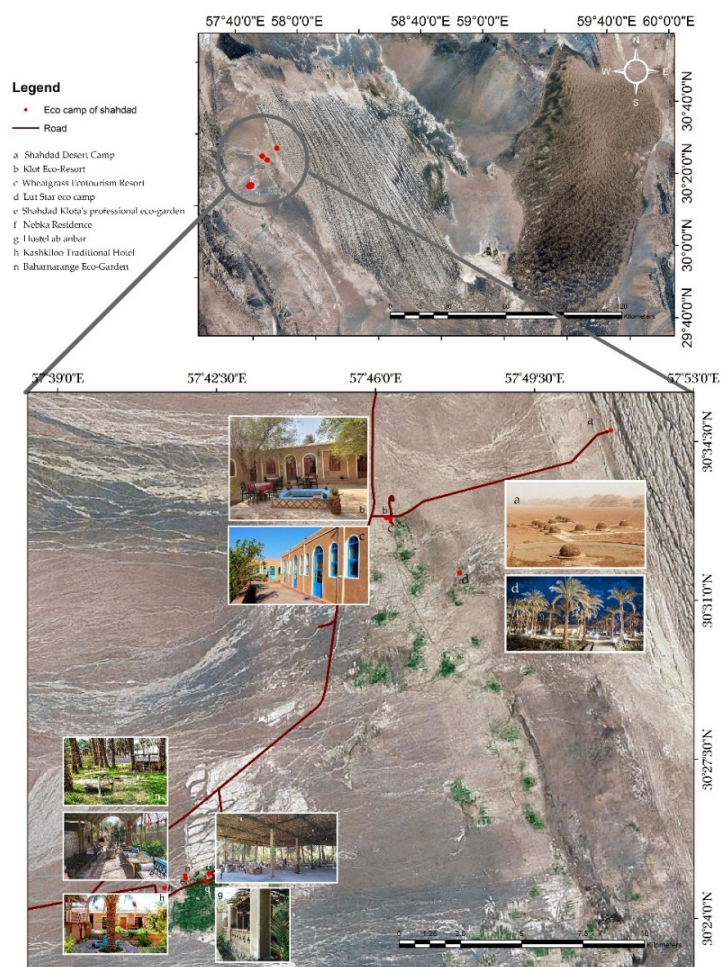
57°40'0"E 58°0'0"E 58°40'0"E 59°0'0"E 59°40'0"E 60°0'0"E

Legend

Eco camp of shahdad

Road

a Shahdad Desert Camp
b Klot Eco-Resort
c Wheatgrass Ecotourism Resort
d Lut Star eco camp
e Shahdad Klota's professional eco-garden
f Nebka Residence
g Hostel ab anbar
h Kashkiloo Traditional Hotel
n Baharnarange Eco-Garden

N
W E
S

30°40'0"N
30°20'0"N
30°0'0"N
29°40'0"N

120
Kilometers

57°39'0"E 57°42'30"E 57°46'0"E 57°49'30"E 57°53'0"E

30°34'30"N
30°31'0"N
30°27'30"N
30°24'0"N

a
b
c
a
d
d
b
c
n
f
h
g
e

0 1.25 2.5 5 7.5 10
Kilometers